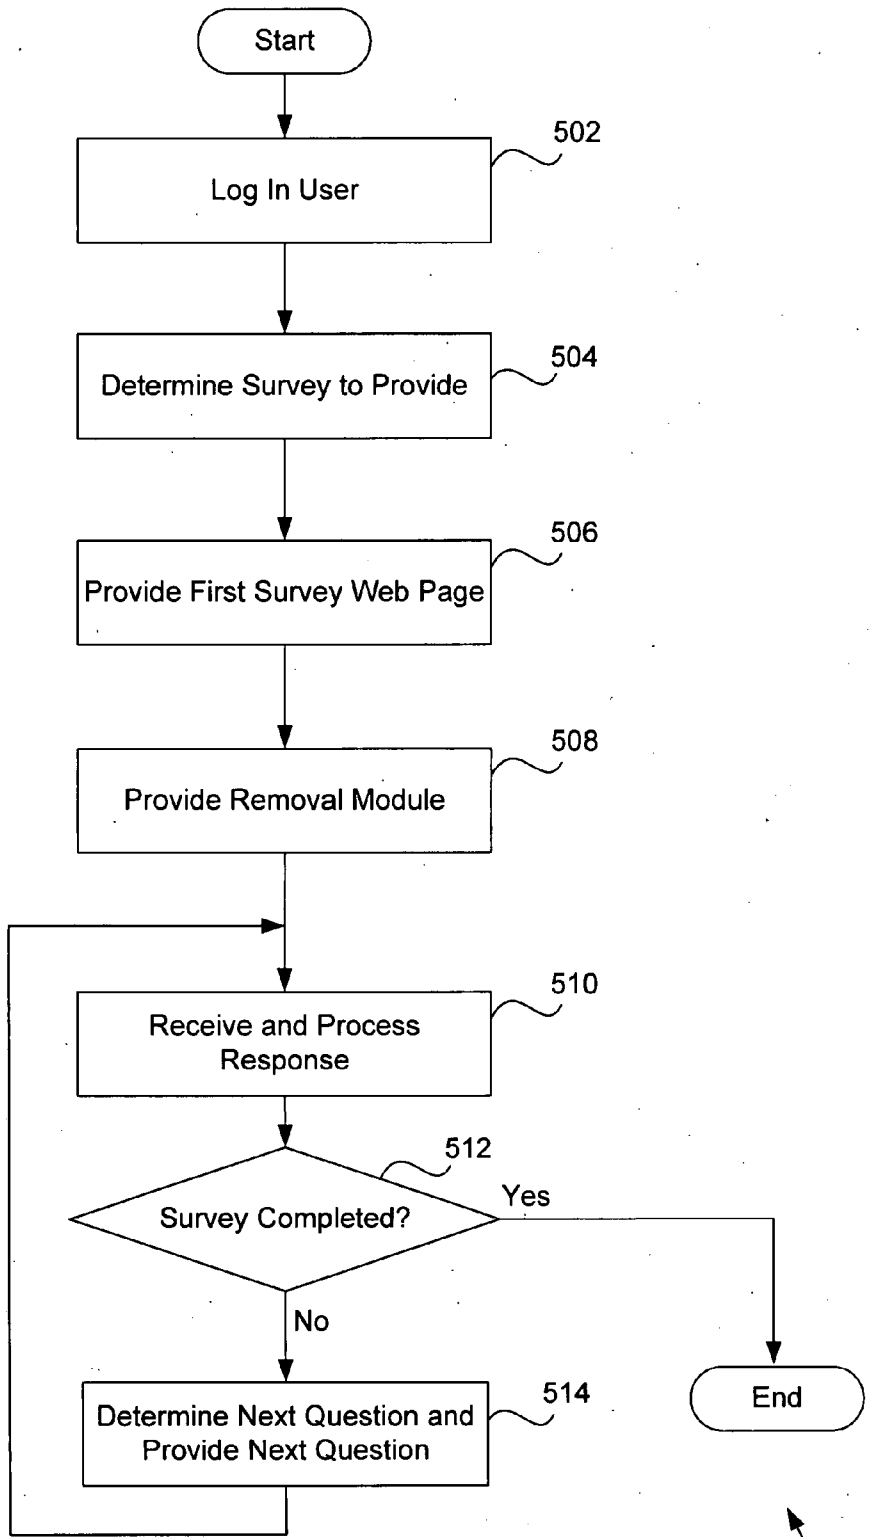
Start

502

Log In User

504

Determine Survey to Provide

506

Provide First Survey Web Page

508

Provide Removal Module

510

Receive and Process Response

512

Survey Completed?

Yes

No

514

Determine Next Question and Provide Next Question

End